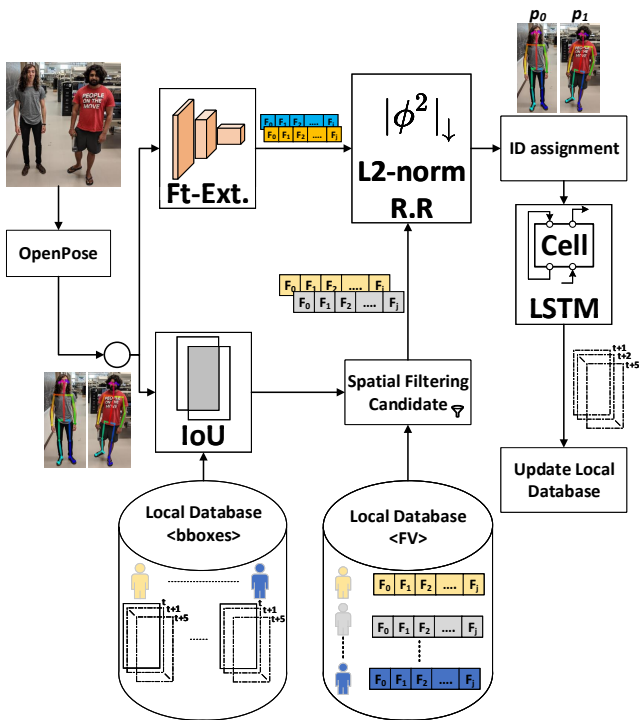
$p_0$ $p_1$

PEOPLE ON THE MOVE

$F_0$ $F_1$ $F_2$ .... $F_i$
$F_0$ $F_1$ $F_2$ .... $F_j$

$|\phi^2|_\downarrow$

L2-norm
R.R

ID assignment

Ft-Ext.

OpenPose

Cell

LSTM

$F_0$ $F_1$ $F_2$ .... $F_i$
$F_0$ $F_1$ $F_2$ .... $F_j$

t+1
t+2
t+5

Spatial Filtering Candidate

IoU

Update Local Database

Local Database <bboxes>

t
t+1
t+5

.........

t
t+1
t+5

Local Database <FV>

$F_0$ $F_1$ $F_2$ .... $F_j$
$F_0$ $F_1$ $F_2$ .... $F_j$
$F_0$ $F_1$ $F_2$ .... $F_j$